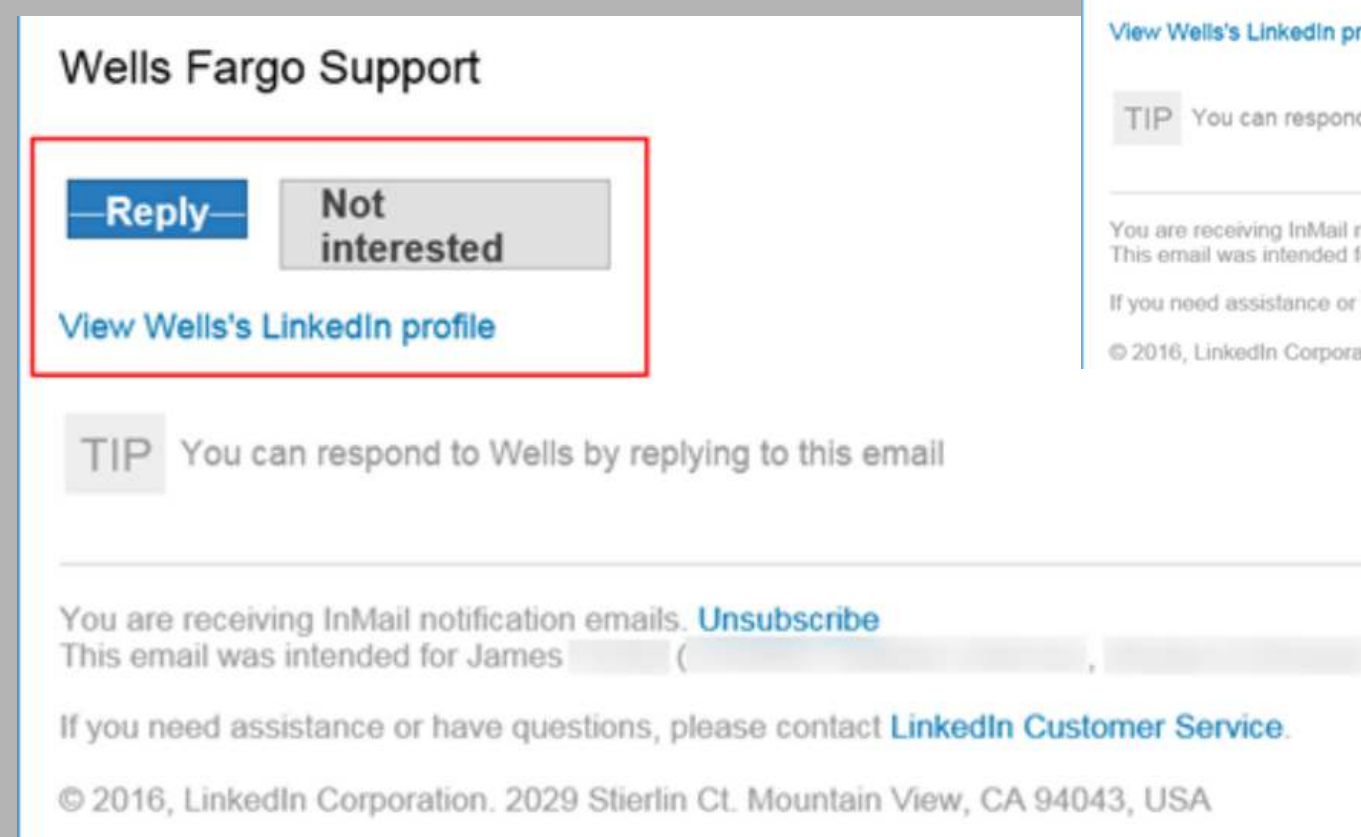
Wells Fargo Support

—Reply— Not interested

View Wells's LinkedIn profile

TIP You can respond to Wells by replying to this email

You are receiving InMail notification emails. Unsubscribe
This email was intended for James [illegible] ([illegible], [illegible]

If you need assistance or have questions, please contact LinkedIn Customer Service.

© 2016, LinkedIn Corporation. 2029 Stierlin Ct. Mountain View, CA 94043, USA

View Wells's LinkedIn pr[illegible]

TIP You can respond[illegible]

You are receiving InMail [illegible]
This email was intended f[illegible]

If you need assistance or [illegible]

© 2016, LinkedIn Corpora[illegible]